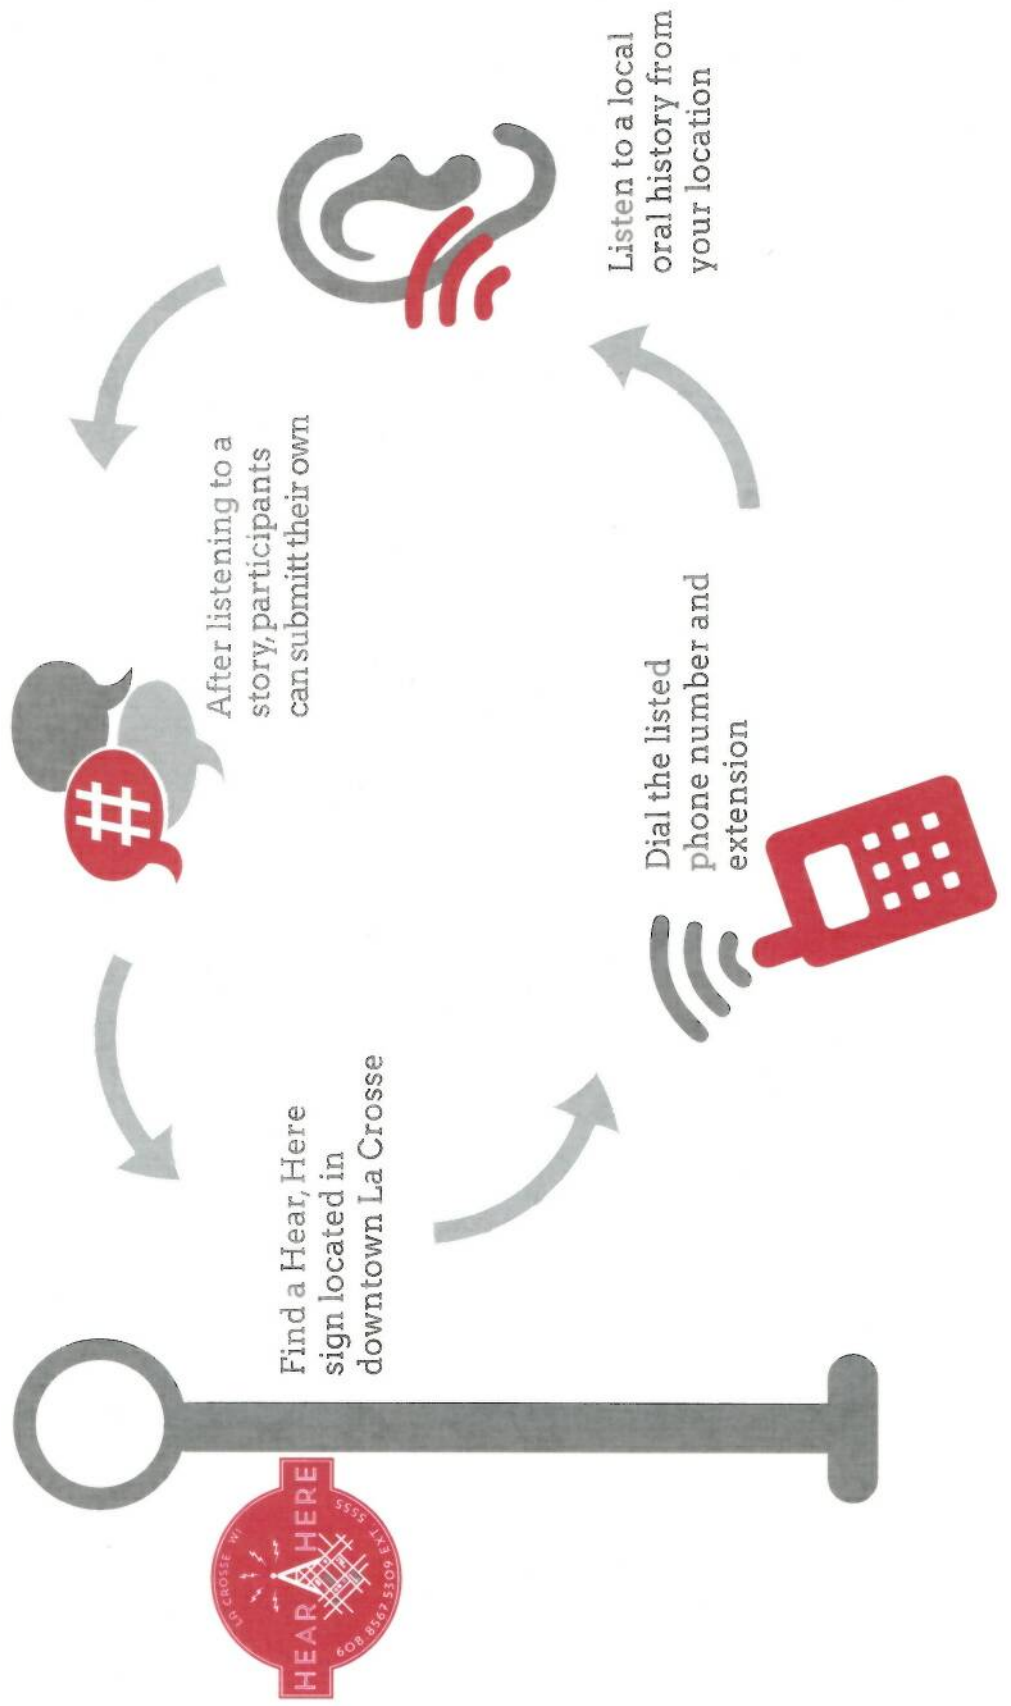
Find a Hear, Here sign located in downtown La Crosse

HEAR HERE
LA CROSSE WI
608 8567 5309 EXT 5555

Dial the listed phone number and extension

Listen to a local oral history from your location

After listening to a story, participants can submitt their own